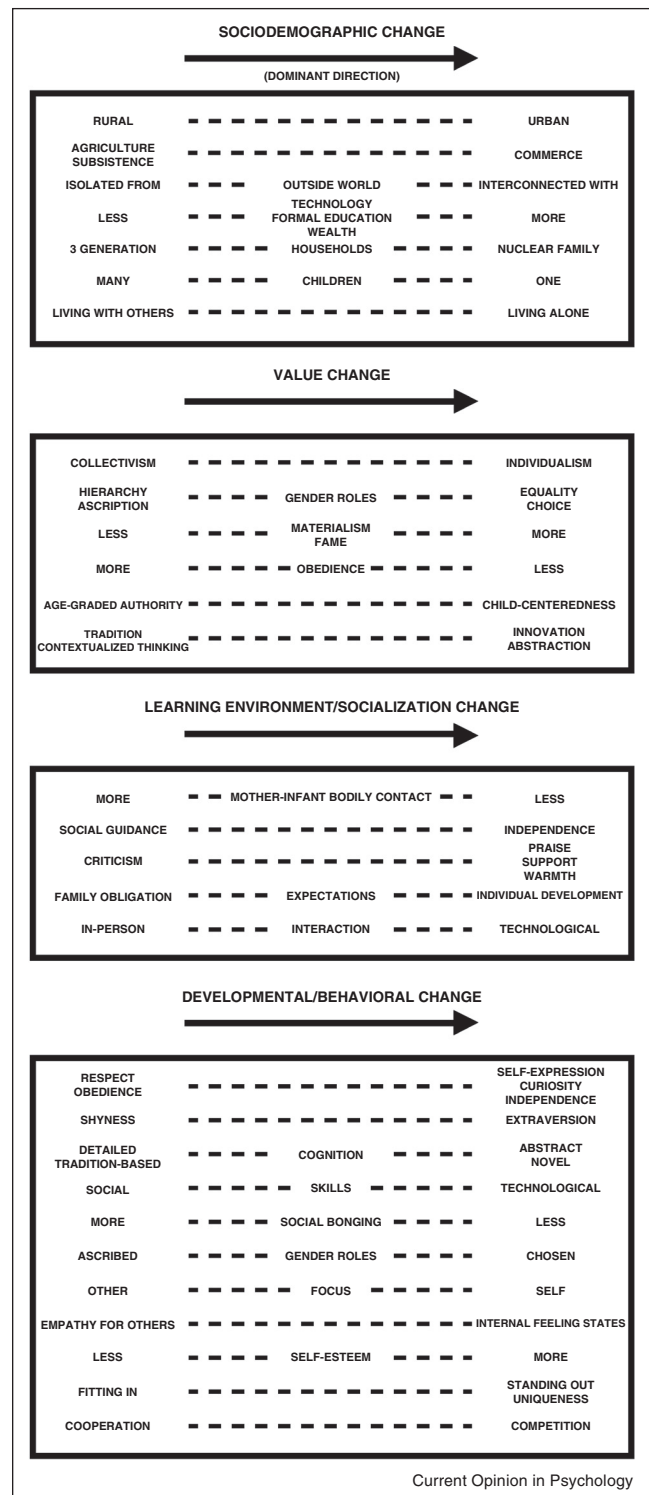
SOCIODEMOGRAPHIC CHANGE

(DOMINANT DIRECTION)

RURAL — URBAN
AGRICULTURE SUBSISTENCE — COMMERCE
ISOLATED FROM — OUTSIDE WORLD — INTERCONNECTED WITH
LESS — TECHNOLOGY FORMAL EDUCATION WEALTH — MORE
3 GENERATION — HOUSEHOLDS — NUCLEAR FAMILY
MANY — CHILDREN — ONE
LIVING WITH OTHERS — LIVING ALONE

VALUE CHANGE

COLLECTIVISM — INDIVIDUALISM
HIERARCHY ASCRIPTION — GENDER ROLES — EQUALITY CHOICE
LESS — MATERIALISM FAME — MORE
MORE — OBEDIENCE — LESS
AGE-GRADED AUTHORITY — CHILD-CENTEREDNESS
TRADITION CONTEXTUALIZED THINKING — INNOVATION ABSTRACTION

LEARNING ENVIRONMENT/SOCIALIZATION CHANGE

MORE — MOTHER-INFANT BODILY CONTACT — LESS
SOCIAL GUIDANCE — INDEPENDENCE
CRITICISM — PRAISE SUPPORT WARMTH
FAMILY OBLIGATION — EXPECTATIONS — INDIVIDUAL DEVELOPMENT
IN-PERSON — INTERACTION — TECHNOLOGICAL

DEVELOPMENTAL/BEHAVIORAL CHANGE

RESPECT OBEDIENCE — SELF-EXPRESSION CURIOSITY INDEPENDENCE
SHYNESS — EXTRAVERSION
DETAILED TRADITION-BASED — COGNITION — ABSTRACT NOVEL
SOCIAL — SKILLS — TECHNOLOGICAL
MORE — SOCIAL BONGING — LESS
ASCRIBED — GENDER ROLES — CHOSEN
OTHER — FOCUS — SELF
EMPATHY FOR OTHERS — INTERNAL FEELING STATES
LESS — SELF-ESTEEM — MORE
FITTING IN — STANDING OUT UNIQUENESS
COOPERATION — COMPETITION

Current Opinion in Psychology